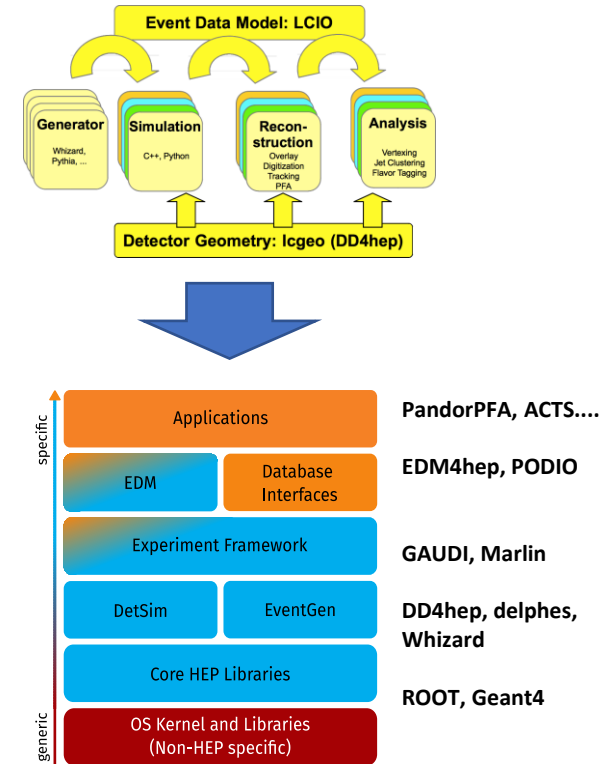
Event Data Model: LCIO

Generator
Whizard, Pythia, ...

Simulation
C++, Python

Reconstruction
Overlay
Digitization
Tracking
PFA

Analysis
Vertexing
Jet Clustering
Flavor Tagging

Detector Geometry: lcgeo (DD4hep)

specific

generic

Applications

PandorPFA, ACTS....

EDM

Database Interfaces

EDM4hep, PODIO

Experiment Framework

GAUDI, Marlin

DetSim

EventGen

DD4hep, delphes, Whizard

Core HEP Libraries

ROOT, Geant4

OS Kernel and Libraries (Non-HEP specific)